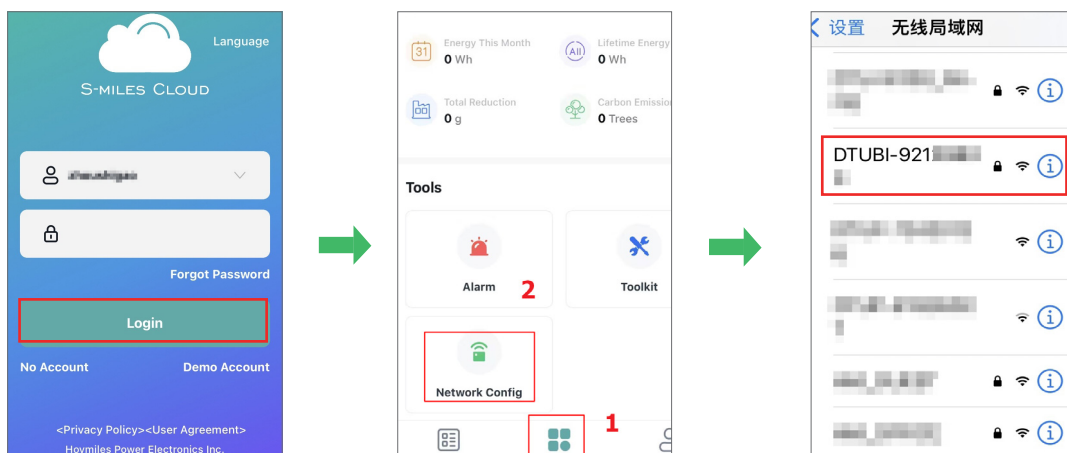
Language

S-MILES CLOUD

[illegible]

Forgot Password

Login

No Account

Demo Account

<Privacy Policy><User Agreement>

Hoymiles Power Electronics Inc.

31 Energy This Month
0 Wh

All Lifetime Energy
0 Wh

Total Reduction
0 g

Carbon Emission
0 Trees

Tools

Alarm

2

Toolkit

Network Config

1

< 设置 无线局域网

DTUBI-921 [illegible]